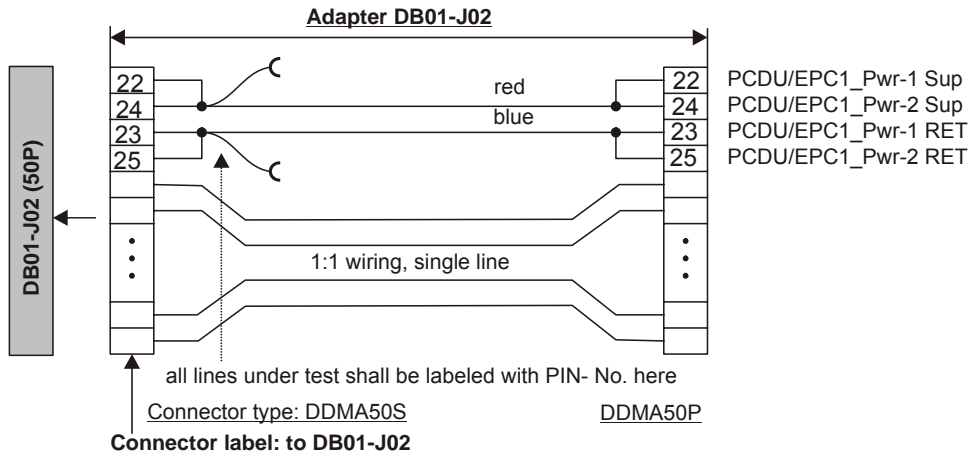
Adapter DB01-J02

DB01-J02 (50P)

22
24
23
25

red
blue

22
24
23
25

PCDU/EPC1_Pwr-1 Sup
PCDU/EPC1_Pwr-2 Sup
PCDU/EPC1_Pwr-1 RET
PCDU/EPC1_Pwr-2 RET

1:1 wiring, single line

all lines under test shall be labeled with PIN- No. here

Connector type: DDMA50S

DDMA50P

Connector label: to DB01-J02